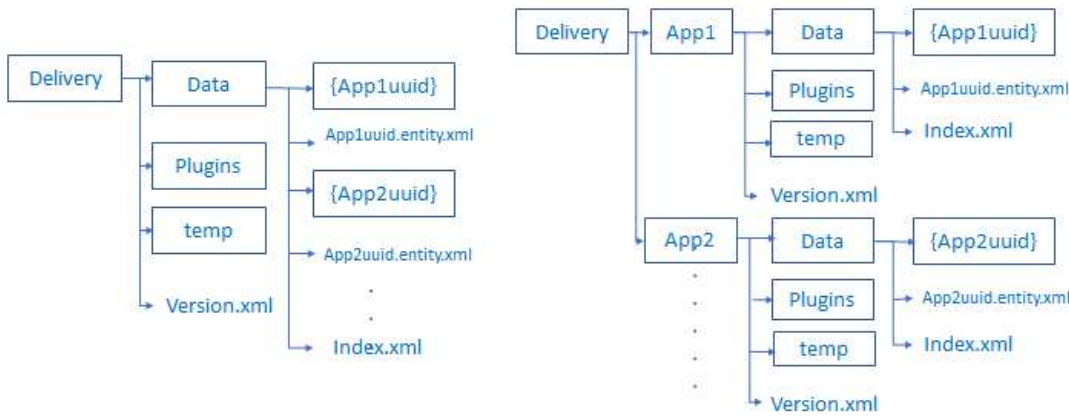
Delivery

Data

{App1uuid}

App1uuid.entity.xml

Plugins

{App2uuid}

temp

App2uuid.entity.xml

Version.xml

.
.

Index.xml

Delivery

App1

Data

{App1uuid}

App1uuid.entity.xml

Plugins

Index.xml

temp

Version.xml

App2

Data

{App2uuid}

Plugins

App2uuid.entity.xml

Index.xml

temp

Version.xml